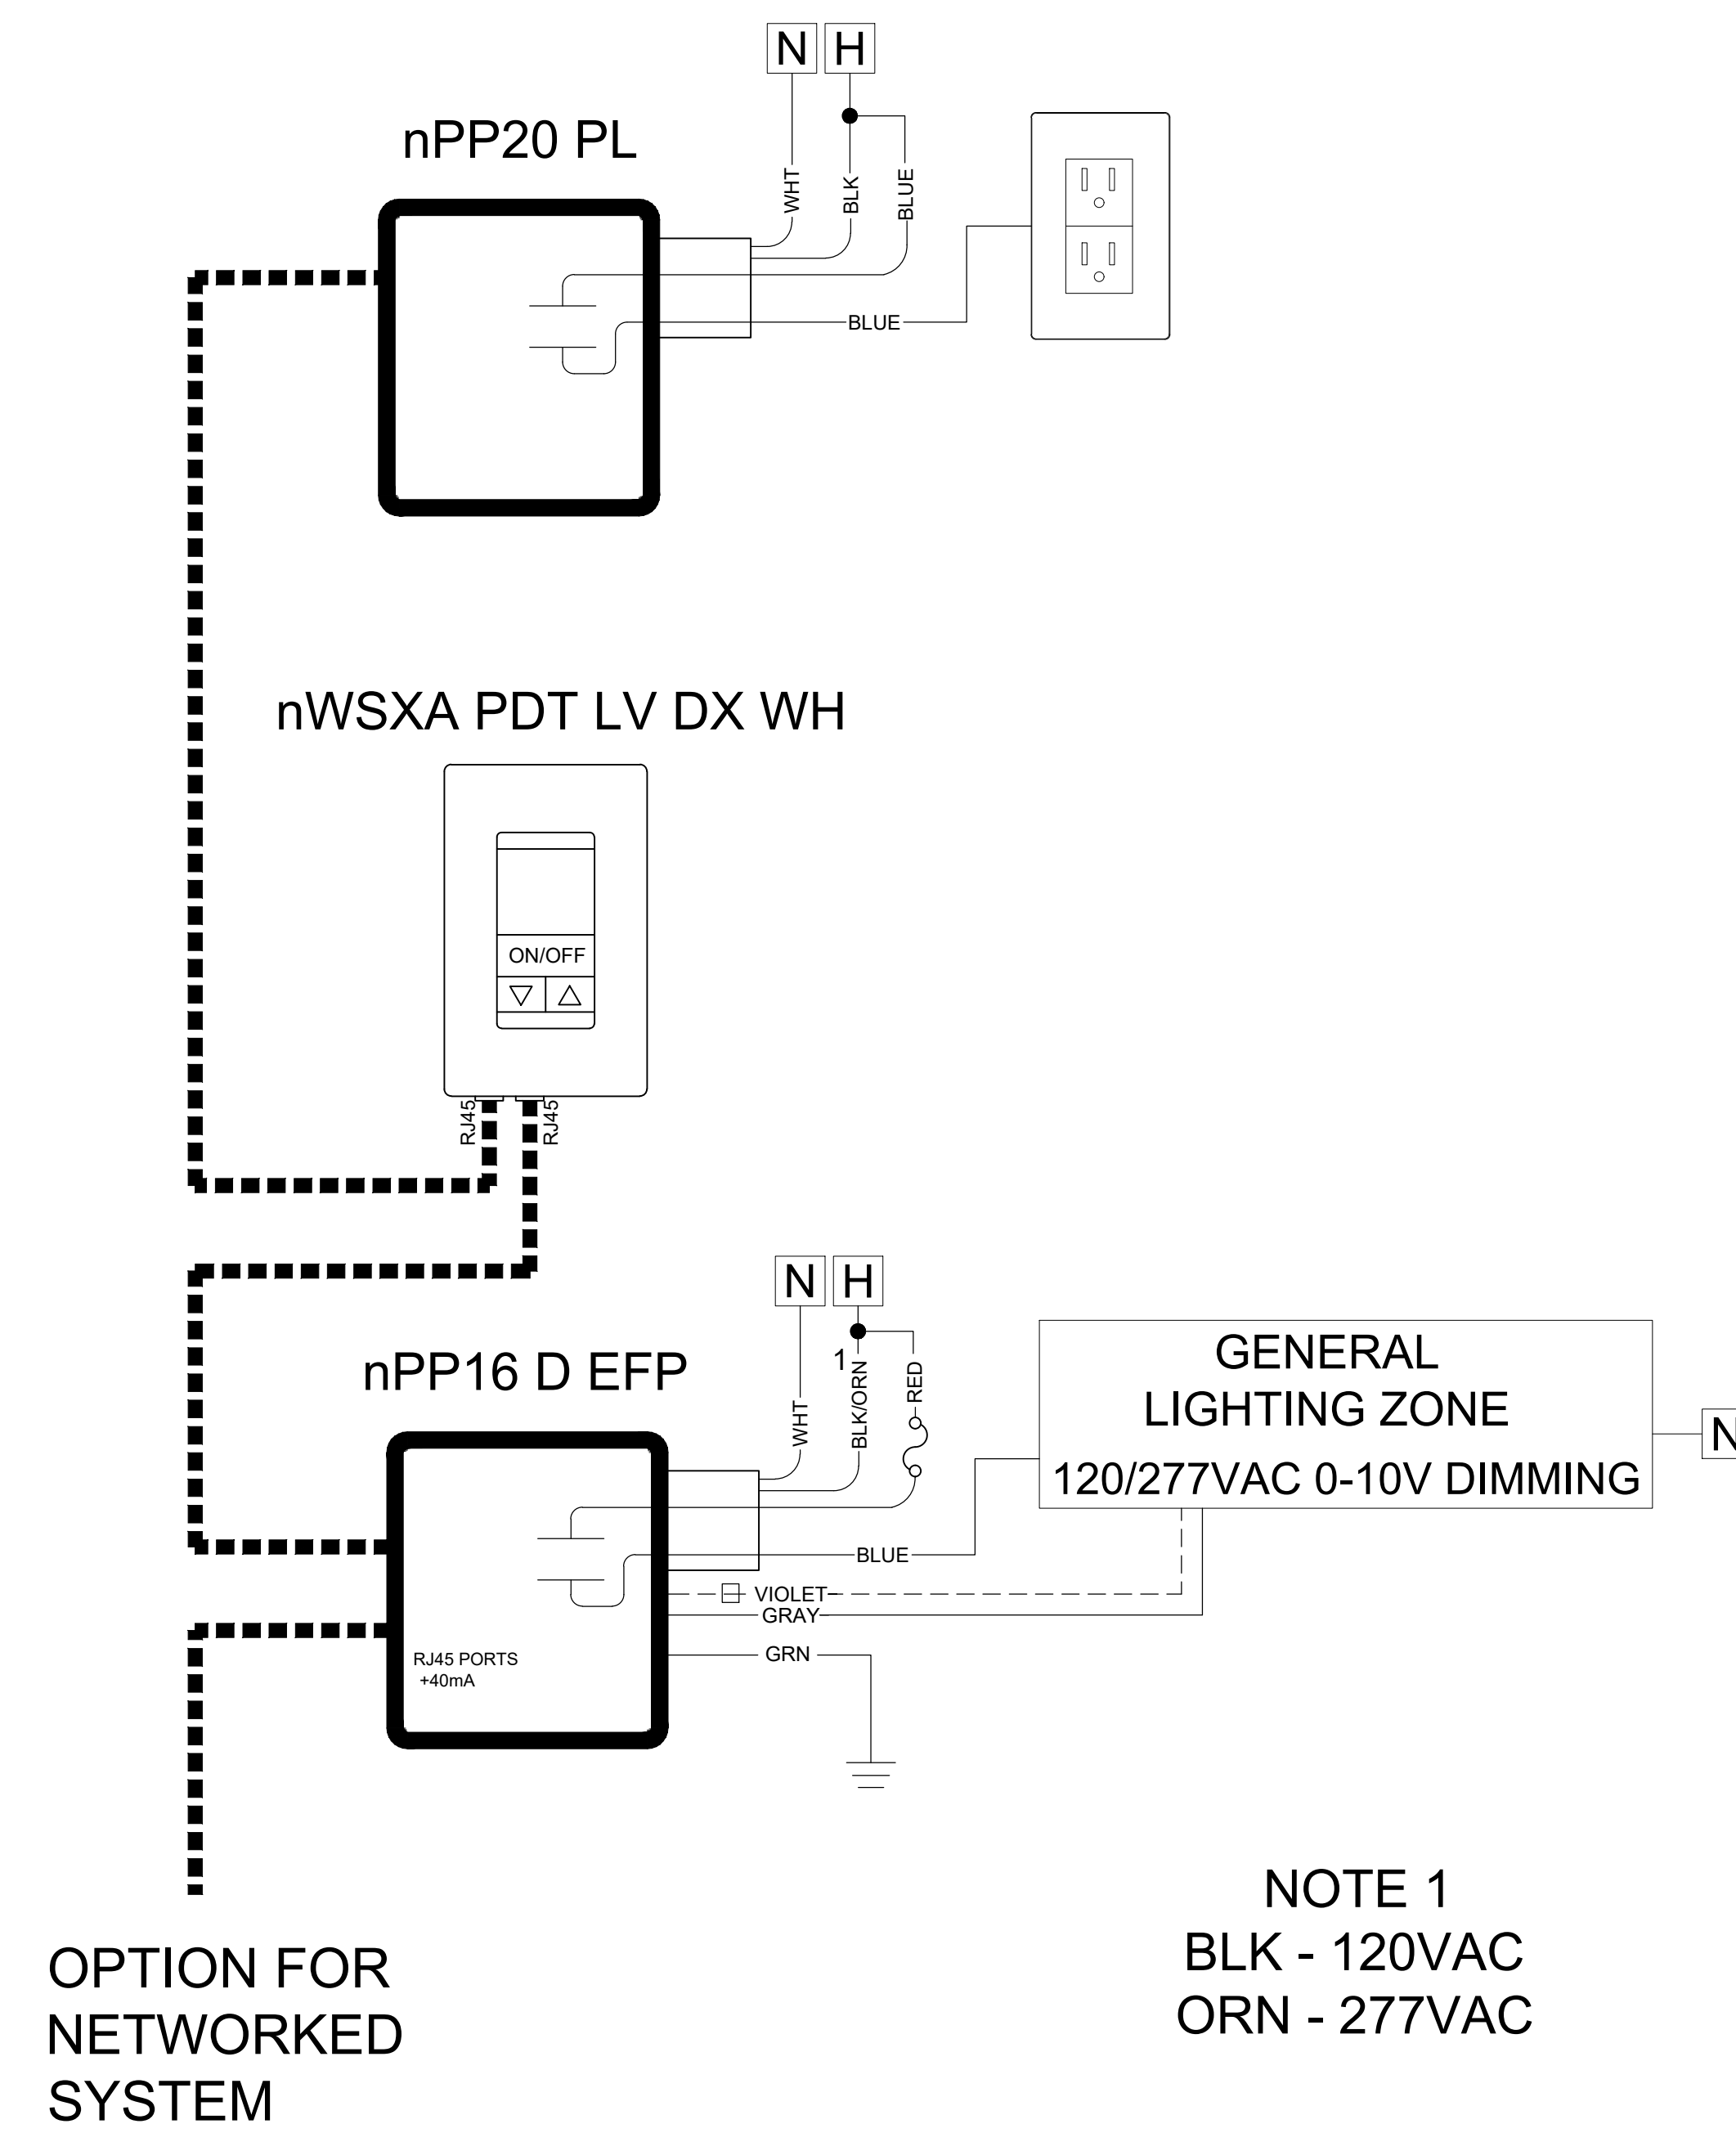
N H

nPP20 PL

WHT BLK BLUE

BLUE

nWSXA PDT LV DX WH

ON/OFF

RJ45 RJ45

N H

nPP16 D EFP

WHT 1 BLK/ORN RED

GENERAL LIGHTING ZONE

120/277VAC 0-10V DIMMING

N

BLUE

VIOLET

GRAY

GRN

RJ45 PORTS +40mA

OPTION FOR NETWORKED SYSTEM

NOTE 1
BLK - 120VAC
ORN - 277VAC